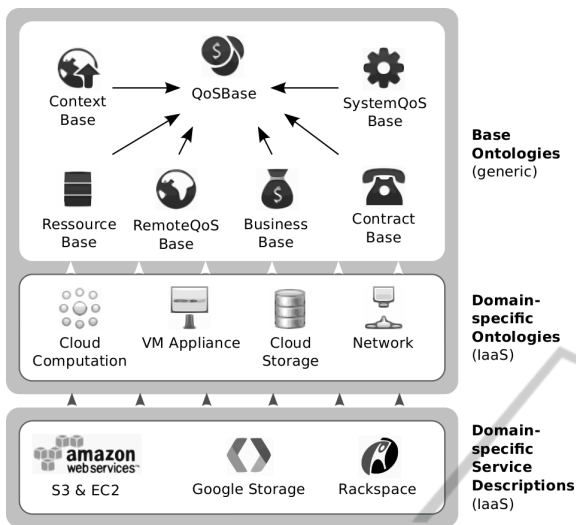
Context Base

QoSBase

SystemQoS Base

Ressource Base

RemoteQoS Base

Business Base

Contract Base

**Base Ontologies** (generic)

Cloud Computation

VM Appliance

Cloud Storage

Network

**Domain-specific Ontologies** (IaaS)

amazon web services

S3 & EC2

Google Storage

Rackspace

**Domain-specific Service Descriptions** (IaaS)